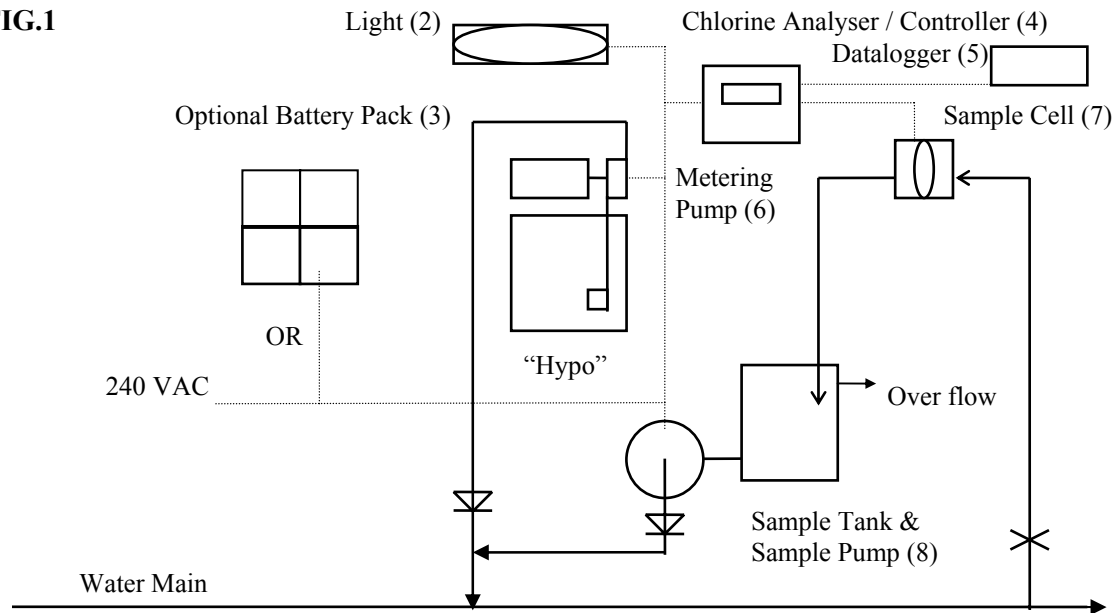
IG.1

Light (2)

Chlorine Analyser / Controller (4)

Datalogger (5)

Optional Battery Pack (3)

Sample Cell (7)

Metering Pump (6)

OR

"Hypo"

240 VAC

Over flow

Sample Tank & Sample Pump (8)

Water Main